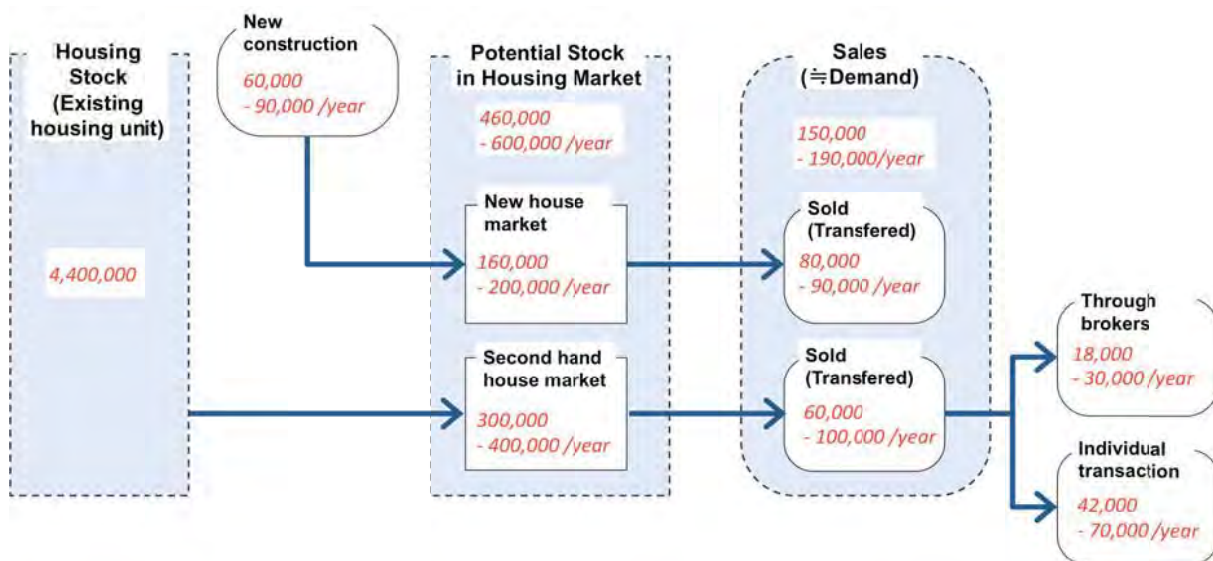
Housing Stock (Existing housing unit)

4,400,000

New construction

60,000 - 90,000 /year

Potential Stock in Housing Market

460,000 - 600,000 /year

New house market

160,000 - 200,000 /year

Second hand house market

300,000 - 400,000 /year

Sales (≒Demand)

150,000 - 190,000/year

Sold (Transfered)

80,000 - 90,000 /year

Sold (Transfered)

60,000 - 100,000 /year

Through brokers

18,000 - 30,000 /year

Individual transaction

42,000 - 70,000 /year